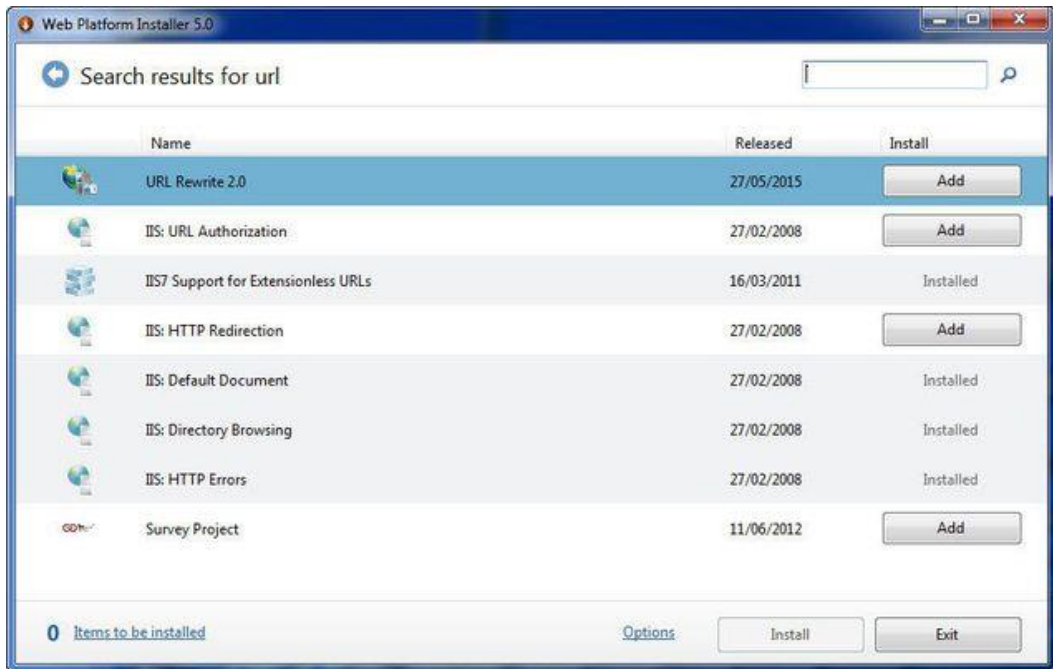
Web Platform Installer 5.0

Search results for url

| Name | Released | Install |
|---|---|---|
| URL Rewrite 2.0 | 27/05/2015 | Add |
| IIS: URL Authorization | 27/02/2008 | Add |
| IIS7 Support for Extensionless URLs | 16/03/2011 | Installed |
| IIS: HTTP Redirection | 27/02/2008 | Add |
| IIS: Default Document | 27/02/2008 | Installed |
| IIS: Directory Browsing | 27/02/2008 | Installed |
| IIS: HTTP Errors | 27/02/2008 | Installed |
| Survey Project | 11/06/2012 | Add |

0 Items to be installed

Options

Install

Exit